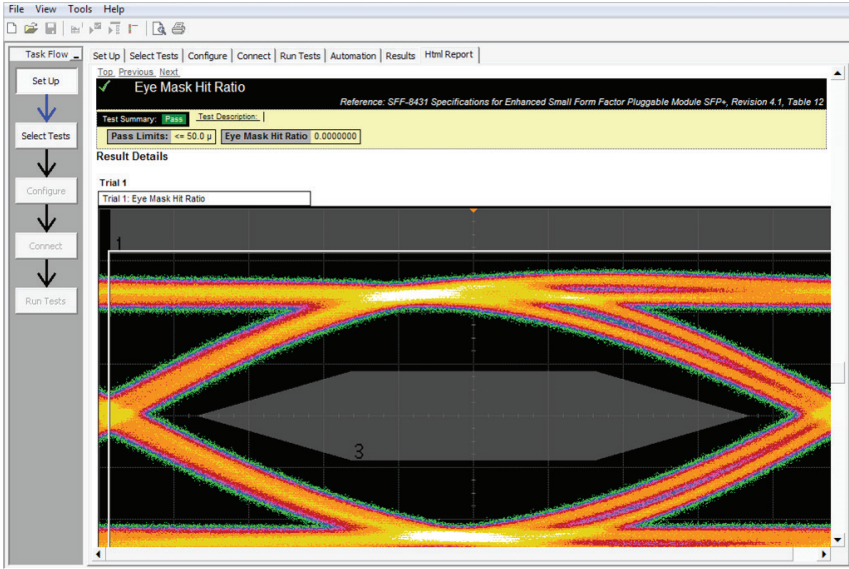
File View Tools Help

Task Flow

Set Up

Select Tests

Configure

Connect

Run Tests

Set Up | Select Tests | Configure | Connect | Run Tests | Automation | Results | Html Report

Top Previous Next

✓ Eye Mask Hit Ratio

Reference: SFF-8431 Specifications for Enhanced Small Form Factor Pluggable Module SFP+, Revision 4.1, Table 12

Test Summary: Pass Test Description:

Pass Limits: <= 50.0 μ Eye Mask Hit Ratio 0.0000000

Result Details

Trial 1

Trial 1: Eye Mask Hit Ratio

1

3